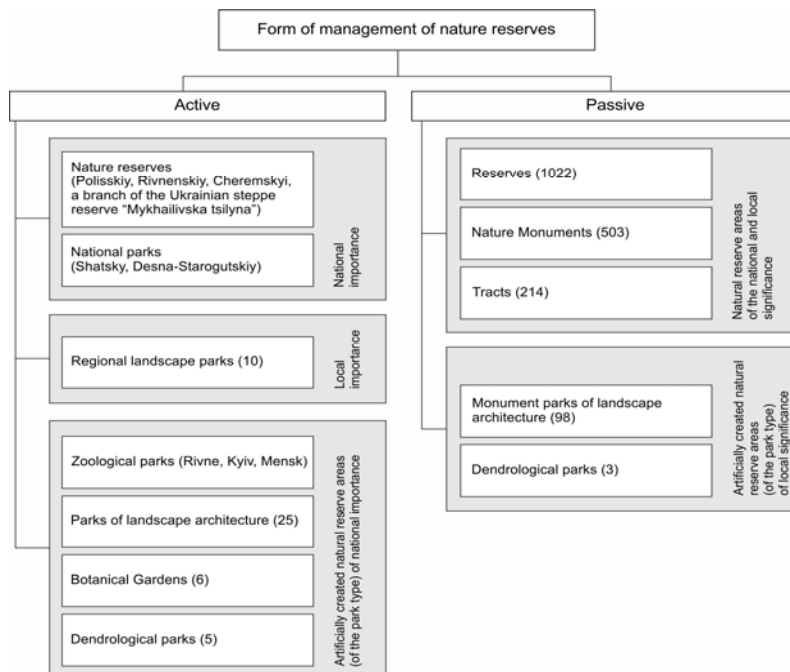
Form of management of nature reserves

Active

Nature reserves (Polisskiy, Rivnenskiy, Cheremskyi, a branch of the Ukrainian steppe reserve "Mykhailivska tsilyna")

National parks (Shatsky, Desna-Starogutskiy)

National importance

Regional landscape parks (10)

Local importance

Zoological parks (Rivne, Kyiv, Mensk)

Parks of landscape architecture (25)

Botanical Gardens (6)

Dendrological parks (5)

Artificially created natural reserve areas (of the park type) of national importance

Passive

Reserves (1022)

Nature Monuments (503)

Tracts (214)

Natural reserve areas of the national and local significance

Monument parks of landscape architecture (98)

Dendrological parks (3)

Artificially created natural reserve areas (of the park type) of local significance